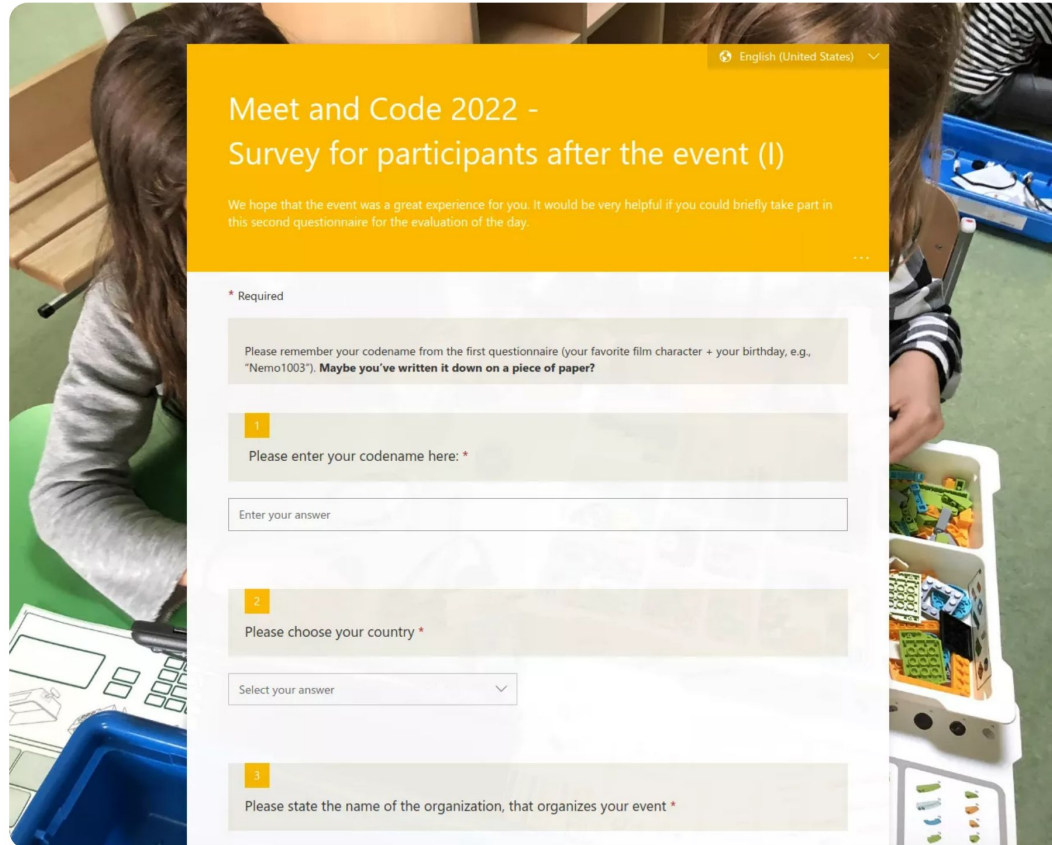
English (United States)

Meet and Code 2022 -
Survey for participants after the event (I)

We hope that the event was a great experience for you. It would be very helpful if you could briefly take part in this second questionnaire for the evaluation of the day.

...

* Required

Please remember your codename from the first questionnaire (your favorite film character + your birthday, e.g., "Nemo1003"). **Maybe you've written it down on a piece of paper?**

1

Please enter your codename here: *

Enter your answer

2

Please choose your country *

Select your answer

3

Please state the name of the organization, that organizes your event *